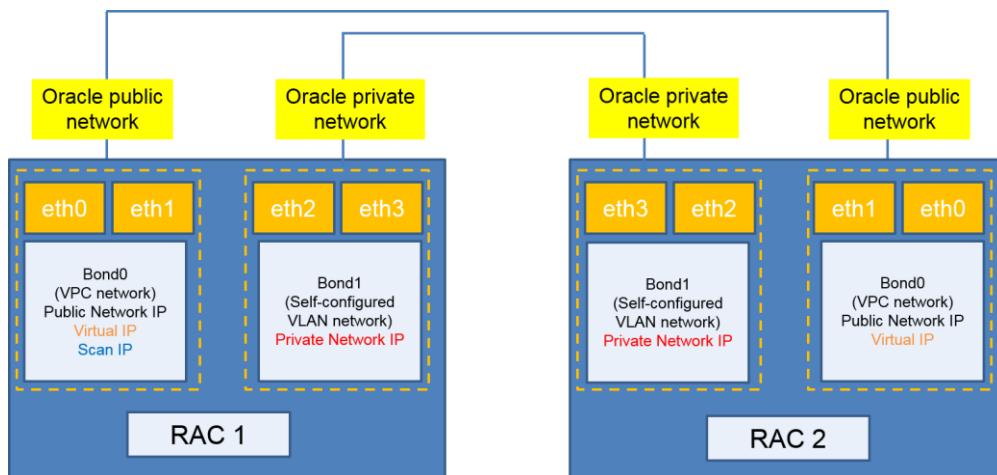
Oracle public network

Oracle private network

Oracle private network

Oracle public network

eth0 eth1

Bond0 (VPC network) Public Network IP Virtual IP Scan IP

eth2 eth3

Bond1 (Self-configured VLAN network) Private Network IP

RAC 1

eth3 eth2

Bond1 (Self-configured VLAN network) Private Network IP

eth1 eth0

Bond0 (VPC network) Public Network IP Virtual IP

RAC 2